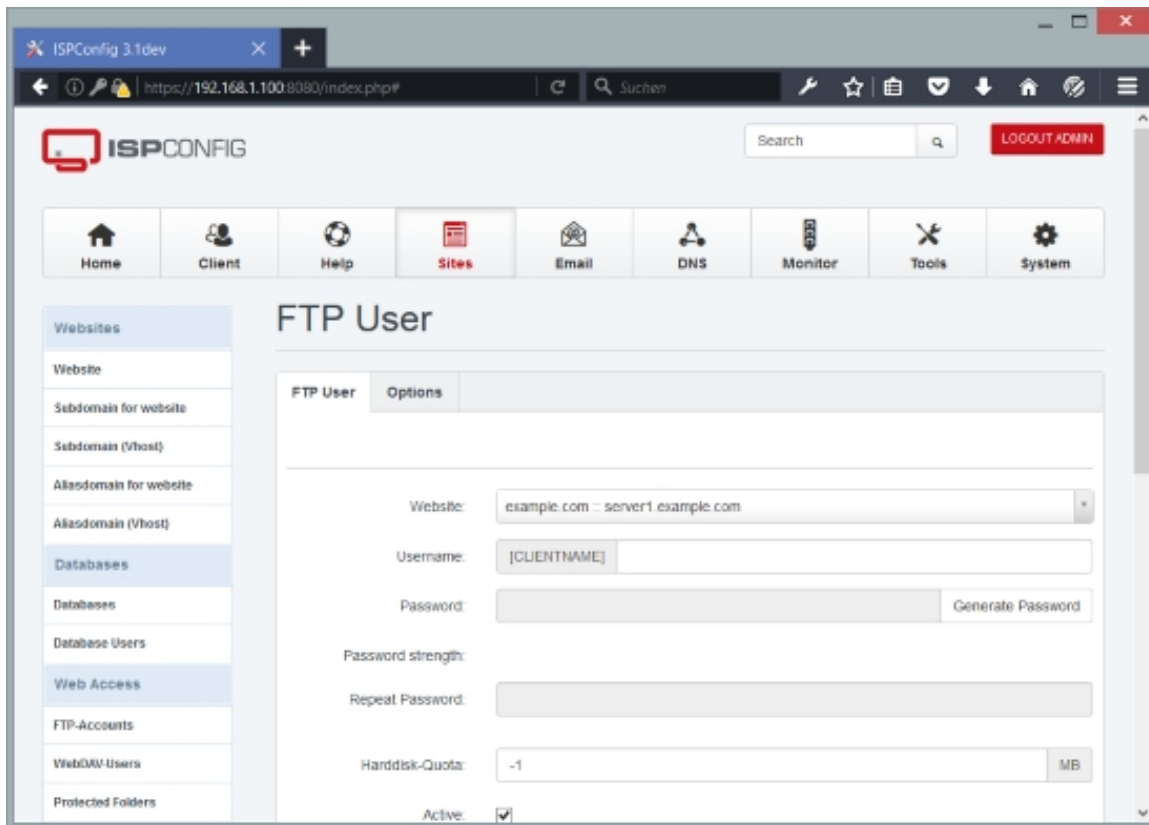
ISPConfig 3.1dev

https://192.168.1.100:8080/index.php#

Suchen

ISPCONFIG

Search

LOGOUT ADMIN

Home
Client
Help
Sites
Email
DNS
Monitor
Tools
System

Websites
Website
Subdomain for website
Subdomain (Vhost)
Aliasdomain for website
Aliasdomain (Vhost)
Databases
Databases
Database Users
Web Access
FTP-Accounts
WebDAV-Users
Protected Folders

FTP User

FTP User
Options

Website: example.com :: server1.example.com

Username: [CLIENTNAME]

Password: Generate Password

Password strength:

Repeat Password:

Harddisk-Quota: -1 MB

Active: